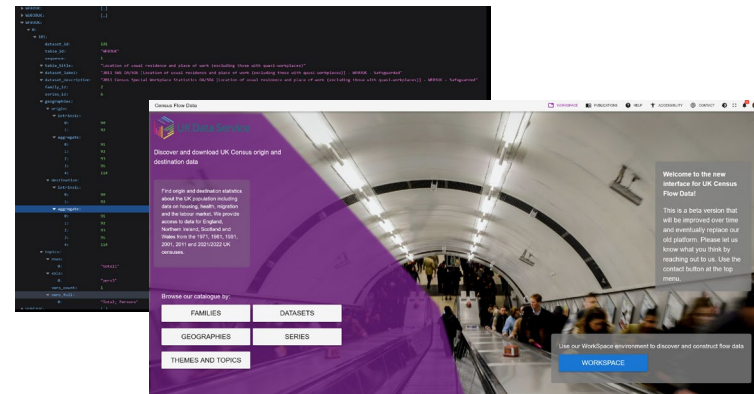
WF01BEW: [...]
WF02BEW: [...]
WF03BEW:
0:
101:
dataset_id: 101
table_id: "WF03EW"
sequence: 1
table_title: "Location of usual residence and place of work (including those with quasi-workplaces)"
dataset_label: "2011 SWS 2B/05B [location of usual residence and place of work (including those with quasi-workplaces)] - WF03EW - Safeguarded"
dataset_description: "2011 Census Special Workplace Statistics 2B/05B [location of usual residence and place of work (including those with quasi-workplaces)] - WF03EW - Safeguarded"
family_id: 2
census_id: 0
geographies:
origin:
lev-basis:
0: 90
1: 92
aggregate:
0: 91
1: 93
2: 94
3: 95
4: 114
destination:
lev-basis:
0: 90
1: 92
aggregate:
0: 91
1: 93
2: 94
3: 95
4: 114
topics:
rows:
0: "total1"
cols:
0: "pers2"
vars_count: 1
vars_full:
0: "Total, Persons"

Census Flow Data
WORKSPACE PUBLICATIONS HELP ACCESSIBILITY CONTACT

UK Data Service

Discover and download UK Census origin and destination data

Find origin and destination statistics about the UK population including data on housing, health, migration and the labour market. We provide access to data for England, Northern Ireland, Scotland and Wales from the 1971, 1981, 1991, 2001, 2011 and 2021/2022 UK censuses.

Browse our catalogue by:
FAMILIES
DATASETS
GEOGRAPHIES
SERIES
THEMES AND TOPICS

Welcome to the new interface for UK Census Flow Data!

This is a beta version that will be improved over time and eventually replace our old platform. Please let us know what you think by reaching out to us. Use the contact button at the top menu.

Use our WorkSpace environment to discover and construct flow data
WORKSPACE